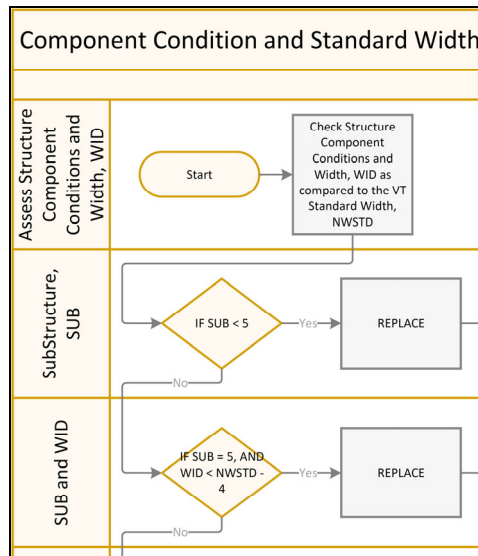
Component Condition and Standard Width

Assess Structure Component Conditions and Width, WID

Start

Check Structure Component Conditions and Width, WID as compared to the VT Standard Width, NWSTD

SubStructure, SUB

IF SUB < 5

Yes

REPLACE

No

SUB and WID

IF SUB = 5, AND WID < NWSTD - 4

Yes

REPLACE

No